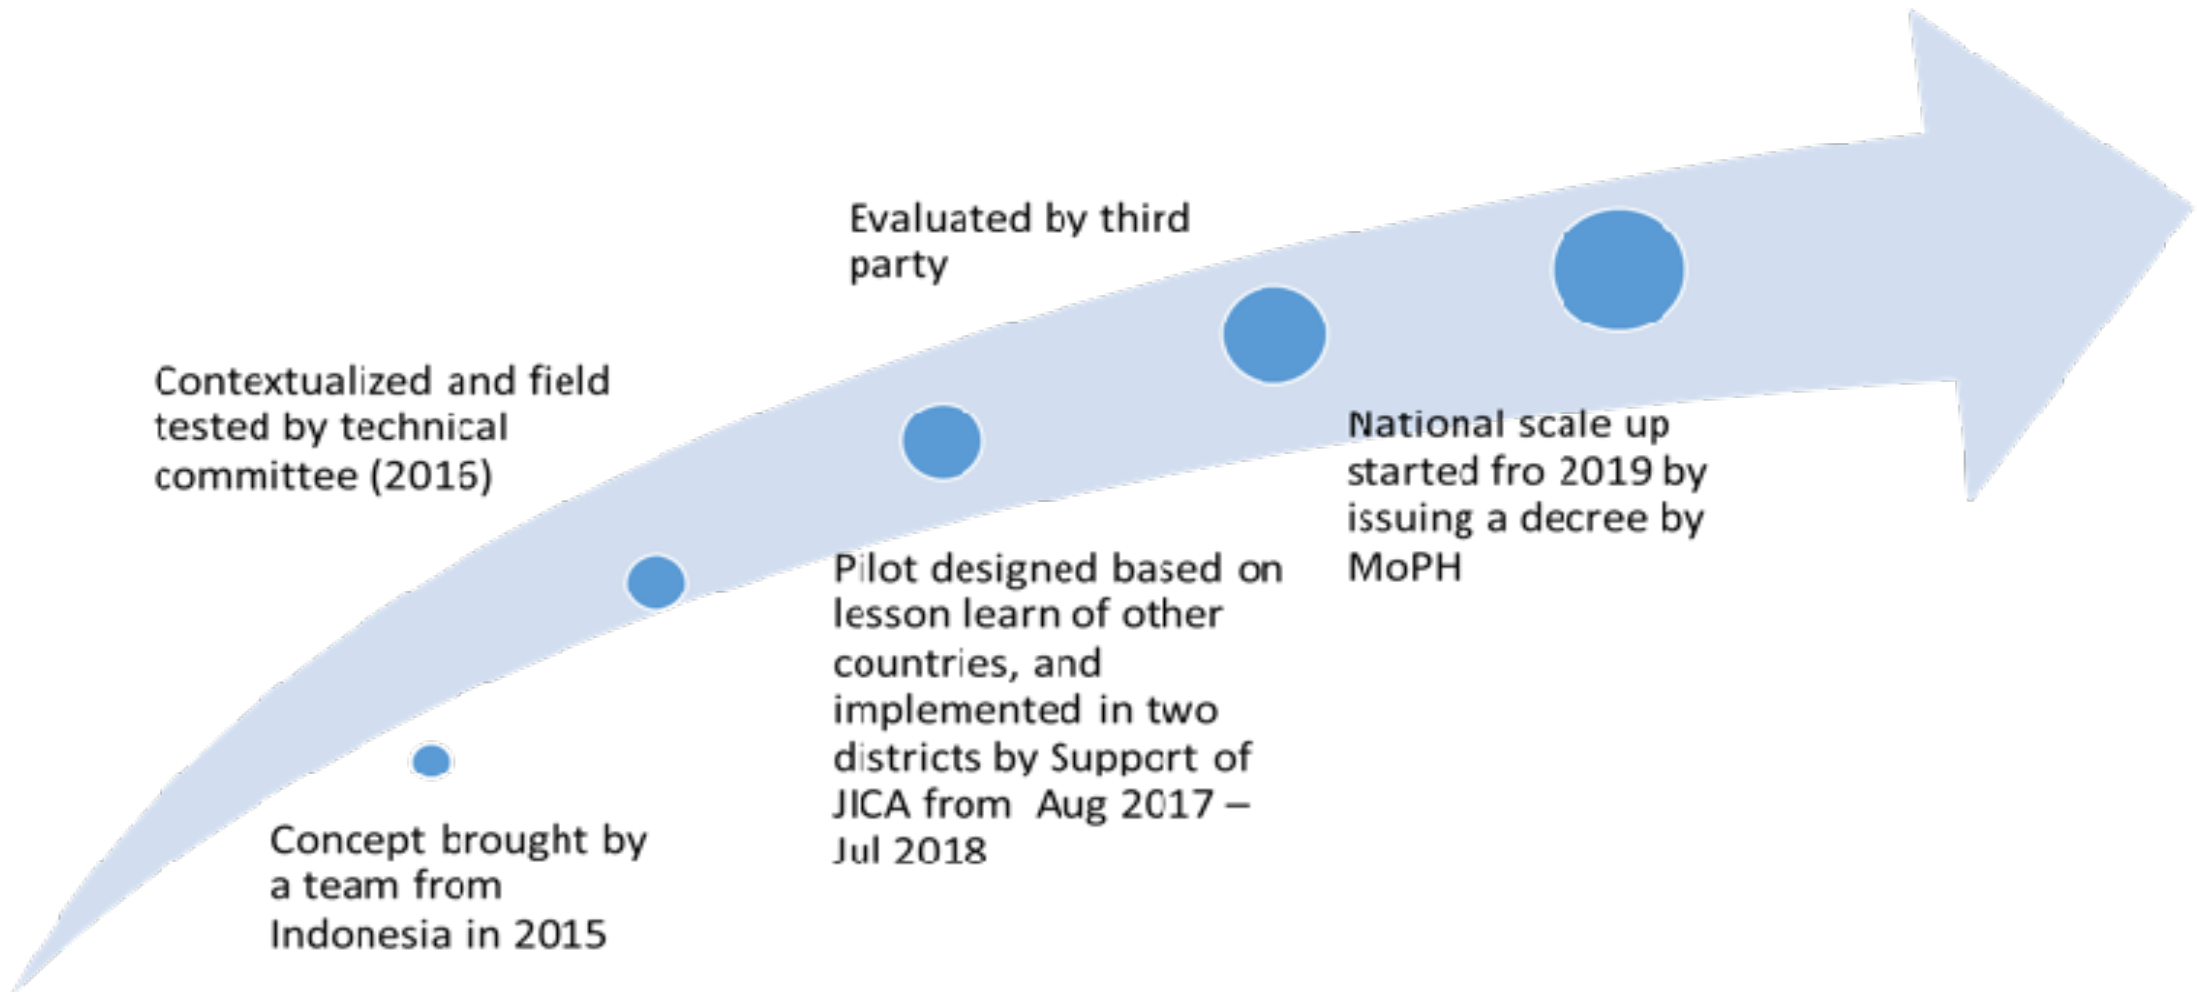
Concept brought by a team from Indonesia in 2015

Contextualized and field tested by technical committee (2016)

Pilot designed based on lesson learn of other countries, and implemented in two districts by Support of JICA from Aug 2017 – Jul 2018

Evaluated by third party

National scale up started fro 2019 by issuing a decree by MoPH